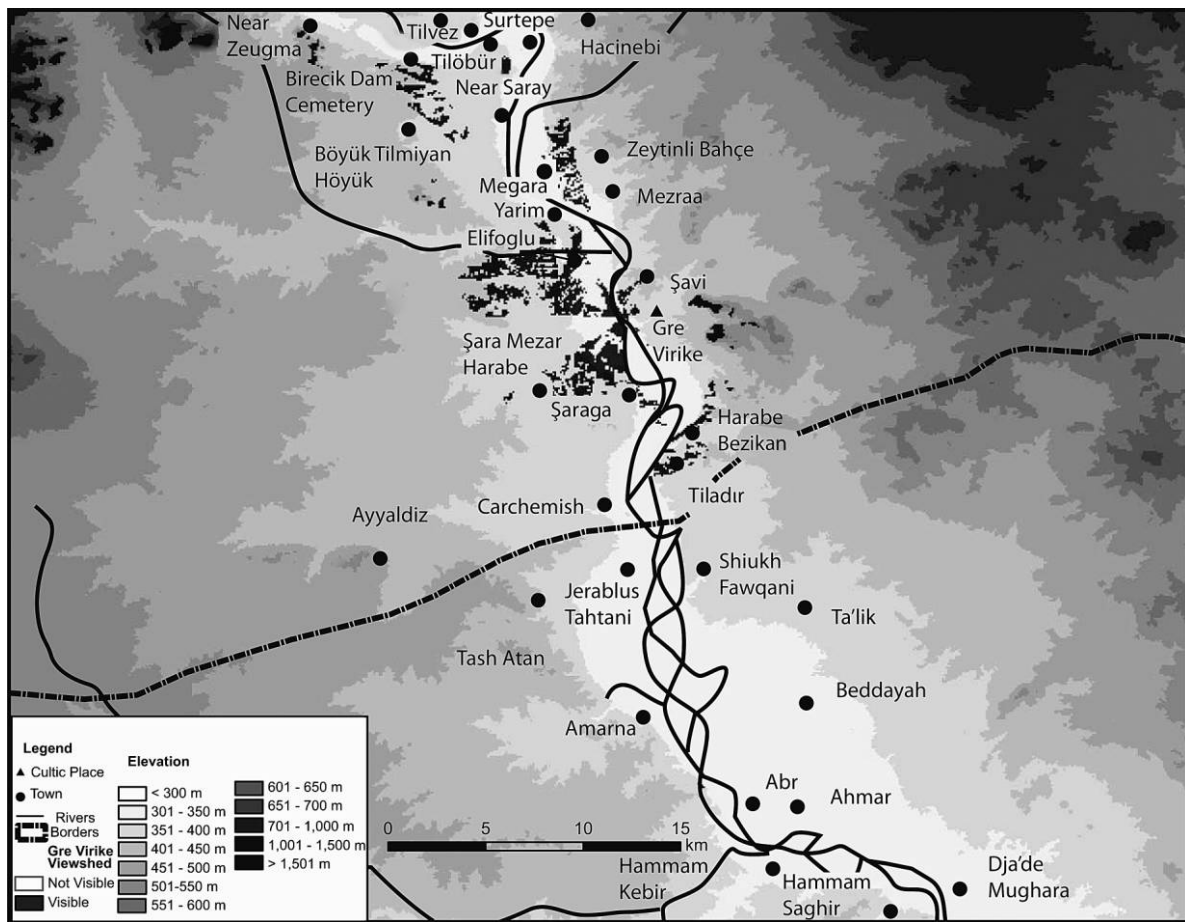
Near Zeugma
Tilvez
Surtepe
Hacinebi
Tilöbür
Birecik Dam Cemetery
Near Saray
Böyük Tilmiyan Höyük
Zeytinli Bahçe
Megara
Mezraa
Yarim
Elifoglu
Şavi
Gre Virike
Şara Mezar Harabe
Şaraga
Harabe Bezikan
Tiladır
Carchemish
Ayyaldiz
Shiukh Fawqani
Jerablus Tahtani
Ta'lik
Tash Atan
Beddayah
Amarna
Abr
Ahmar
Hammam Kebir
Hammam Saghir
Dja'de Mughara

0 5 10 15 km

Legend
▲ Cultic Place
● Town
Rivers
Borders
Gre Virike Viewshed
Not Visible
Visible

Elevation
< 300 m
301 - 350 m
351 - 400 m
401 - 450 m
451 - 500 m
501-550 m
551 - 600 m
601 - 650 m
651 - 700 m
701 - 1,000 m
1,001 - 1,500 m
> 1,501 m